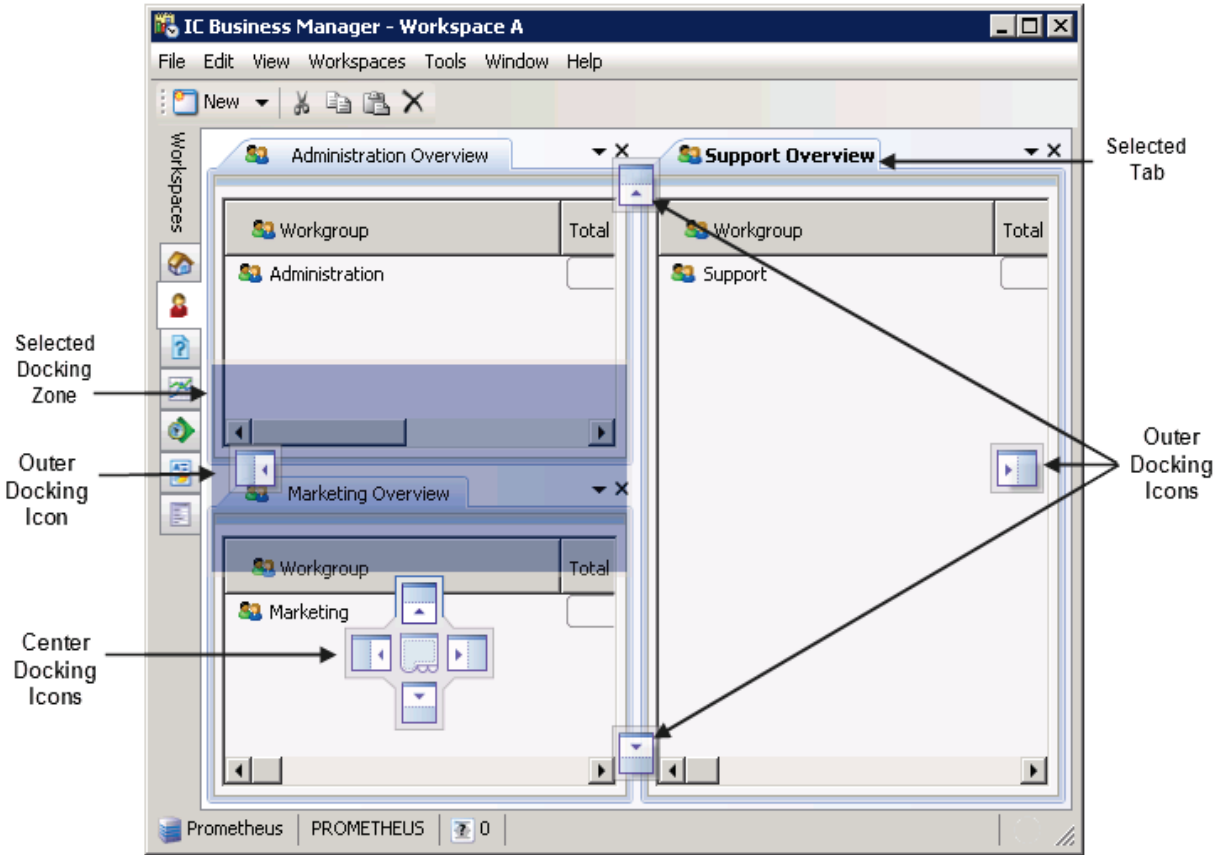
IC Business Manager - Workspace A

File Edit View Workspaces Tools Window Help

New

Workspaces

Administration Overview

Support Overview

Selected Tab

Workgroup Total

Administration

Workgroup Total

Support

Selected Docking Zone

Outer Docking Icon

Marketing Overview

Outer Docking Icons

Workgroup Total

Marketing

Center Docking Icons

Prometheus PROMETHEUS 0